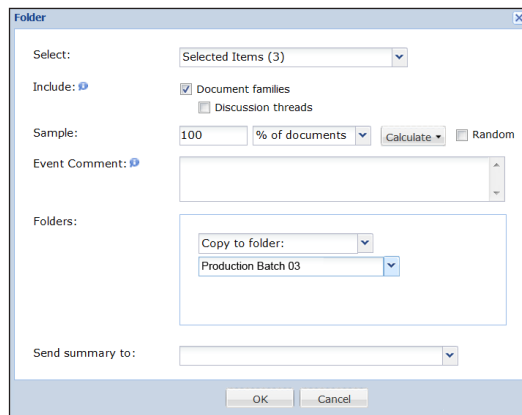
Folder

Select: Selected Items (3)

Include: Document families

Discussion threads

Sample: 100 % of documents Calculate Random

Event Comment:

Folders:

Copy to folder:

Production Batch 03

Send summary to:

OK Cancel